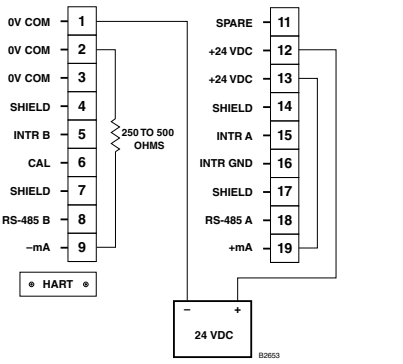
0V COM 1
0V COM 2
0V COM 3
SHIELD 4
INTR B 5
CAL 6
SHIELD 7
RS-485 B 8
–mA 9

HART

250 TO 500 OHMS

SPARE 11
+24 VDC 12
+24 VDC 13
SHIELD 14
INTR A 15
INTR GND 16
SHIELD 17
RS-485 A 18
+mA 19

– +
24 VDC

B2653